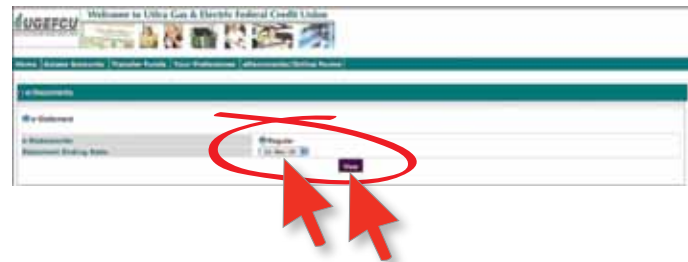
UGEFCU

Welcome to Utica Gas & Electric Federal Credit Union

Home | Access Accounts | Transfer Funds | Your Preferences | eStatements/Online Forms

e-Statements

e-Statement

e-Statements
Statement Ending Date:

Regular
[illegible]

View